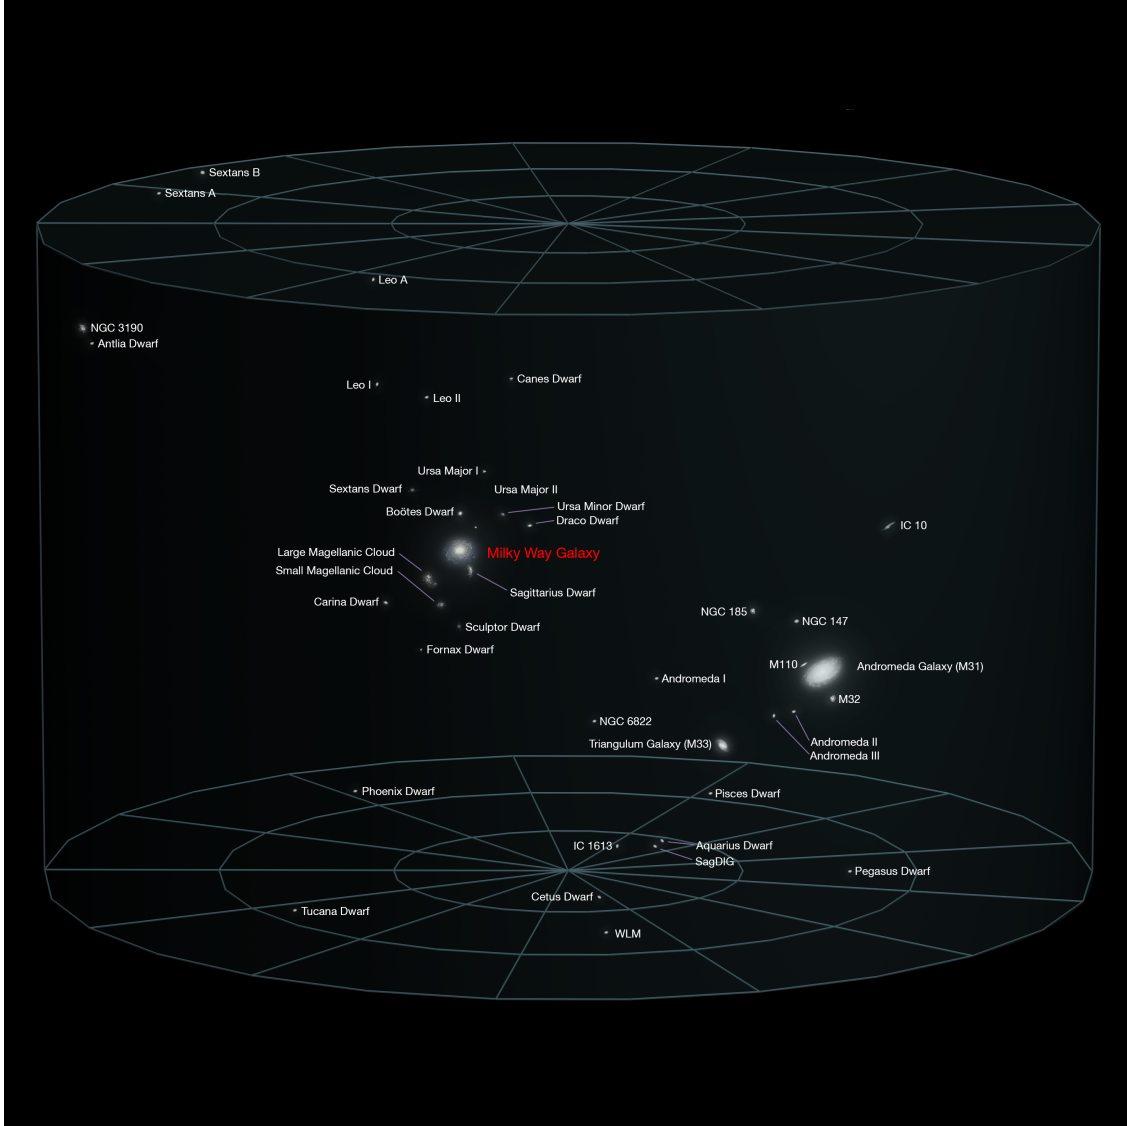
Sextans B
Sextans A
Leo A
NGC 3190
Antlia Dwarf
Leo I
Leo II
Canes Dwarf
Ursa Major I
Sextans Dwarf
Ursa Major II
Boötes Dwarf
Ursa Minor Dwarf
Draco Dwarf
IC 10
Large Magellanic Cloud
Small Magellanic Cloud
Milky Way Galaxy
Sagittarius Dwarf
Carina Dwarf
NGC 185
NGC 147
Sculptor Dwarf
Fornax Dwarf
M110
Andromeda Galaxy (M31)
Andromeda I
M32
NGC 6822
Triangulum Galaxy (M33)
Andromeda II
Andromeda III
Phoenix Dwarf
Pisces Dwarf
IC 1613
Aquarius Dwarf
SagDIG
Pegasus Dwarf
Cetus Dwarf
Tucana Dwarf
WLM